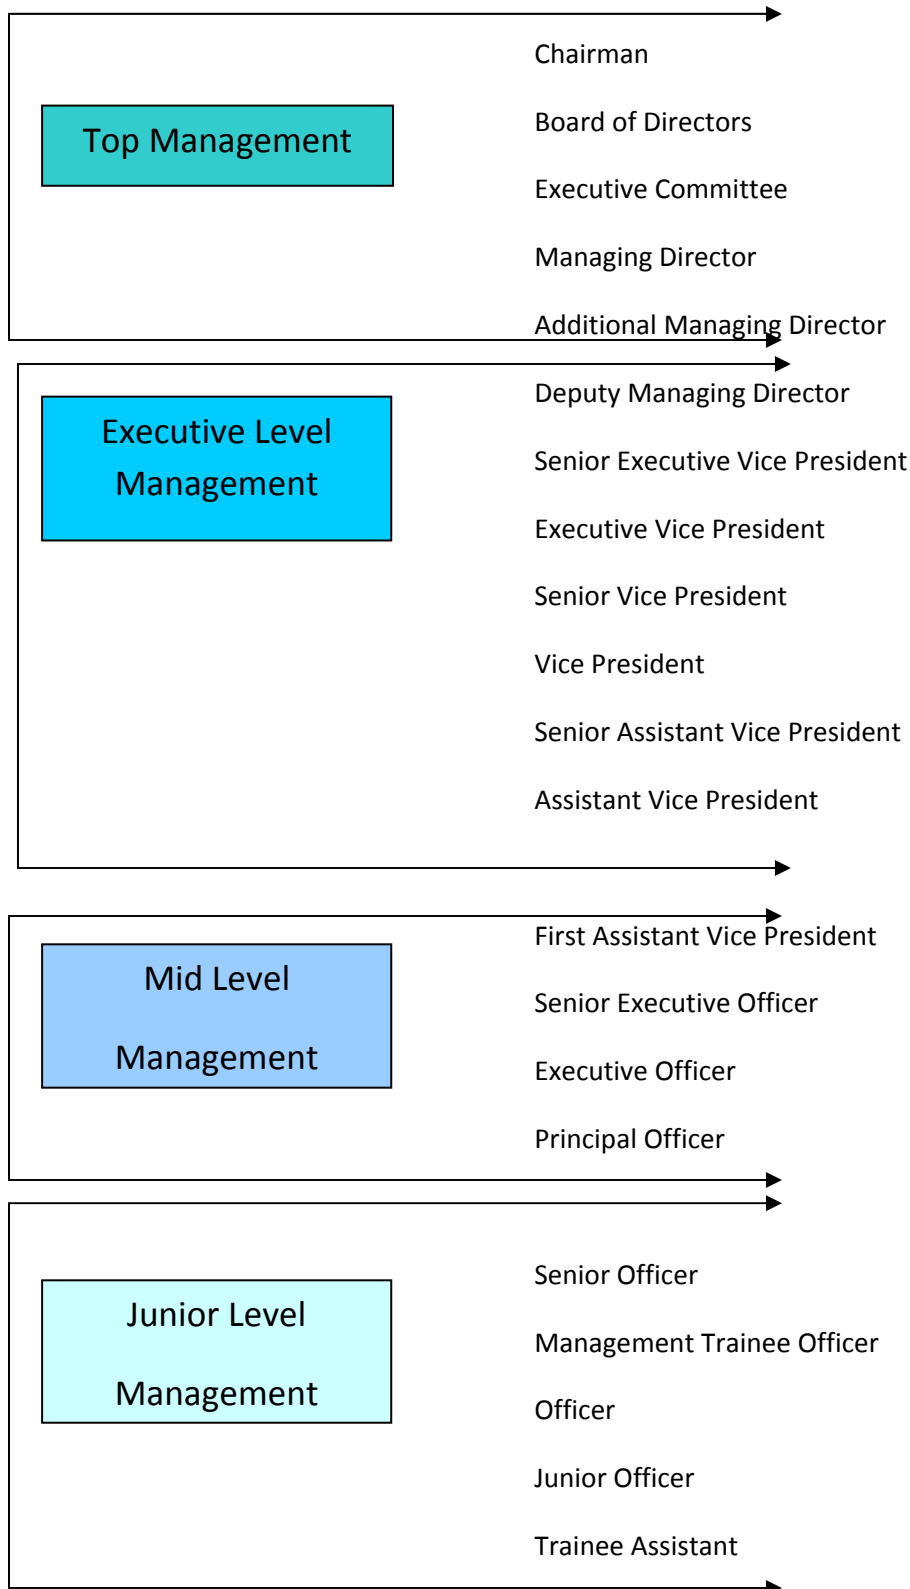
Top Management

Chairman

Board of Directors

Executive Committee

Managing Director

Additional Managing Director

Executive Level Management

Deputy Managing Director

Senior Executive Vice President

Executive Vice President

Senior Vice President

Vice President

Senior Assistant Vice President

Assistant Vice President

Mid Level Management

First Assistant Vice President

Senior Executive Officer

Executive Officer

Principal Officer

Junior Level Management

Senior Officer

Management Trainee Officer

Officer

Junior Officer

Trainee Assistant